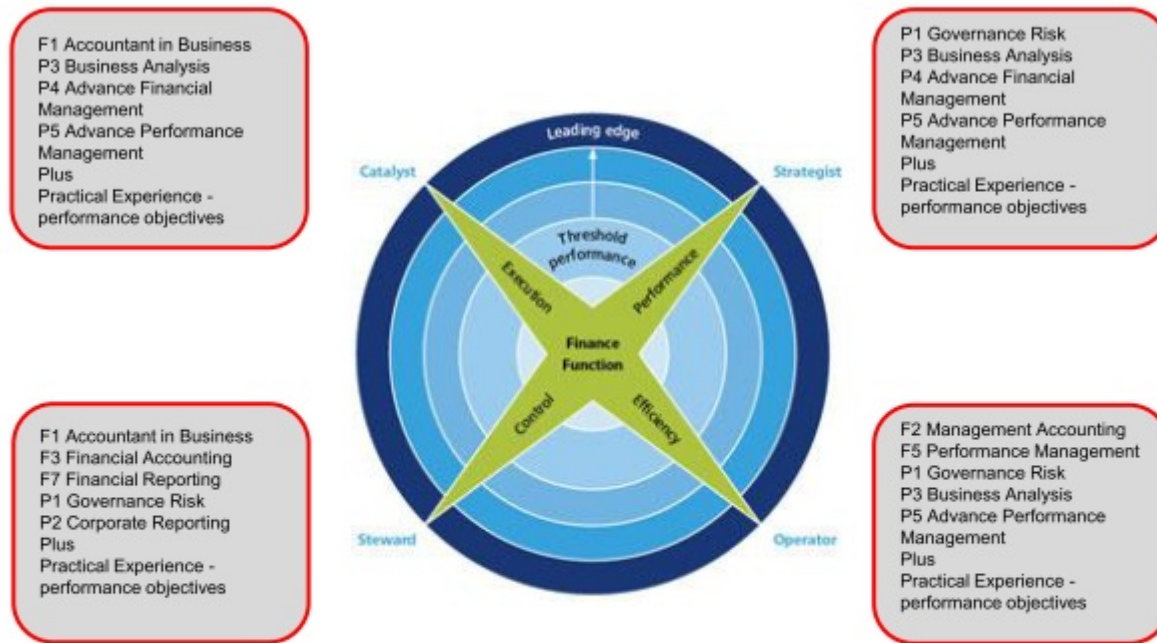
F1 Accountant in Business
P3 Business Analysis
P4 Advance Financial Management
P5 Advance Performance Management
Plus
Practical Experience - performance objectives

P1 Governance Risk
P3 Business Analysis
P4 Advance Financial Management
P5 Advance Performance Management
Plus
Practical Experience - performance objectives

Leading edge

Catalyst

Strategist

Threshold performance

Execution

Performance

Finance Function

Control

Efficiency

Steward

Operator

F1 Accountant in Business
F3 Financial Accounting
F7 Financial Reporting
P1 Governance Risk
P2 Corporate Reporting
Plus
Practical Experience - performance objectives

F2 Management Accounting
F5 Performance Management
P1 Governance Risk
P3 Business Analysis
P5 Advance Performance Management
Plus
Practical Experience - performance objectives